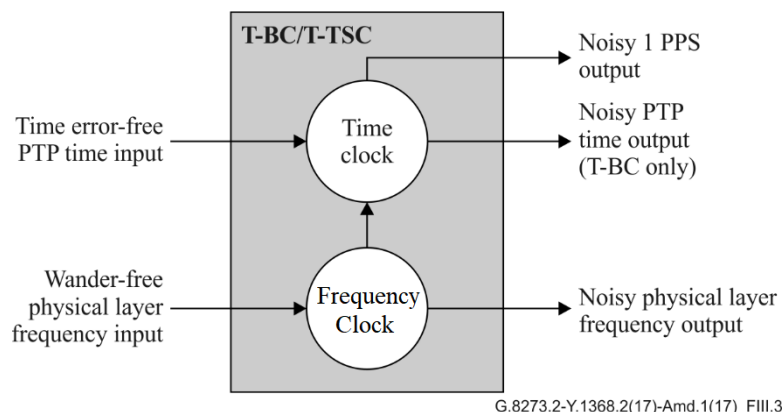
T-BC/T-TSC

Noisy 1 PPS output

Time error-free PTP time input

Time clock

Noisy PTP time output (T-BC only)

Wander-free physical layer frequency input

Frequency Clock

Noisy physical layer frequency output

G.8273.2-Y.1368.2(17)-Amd.1(17)_FIII.3